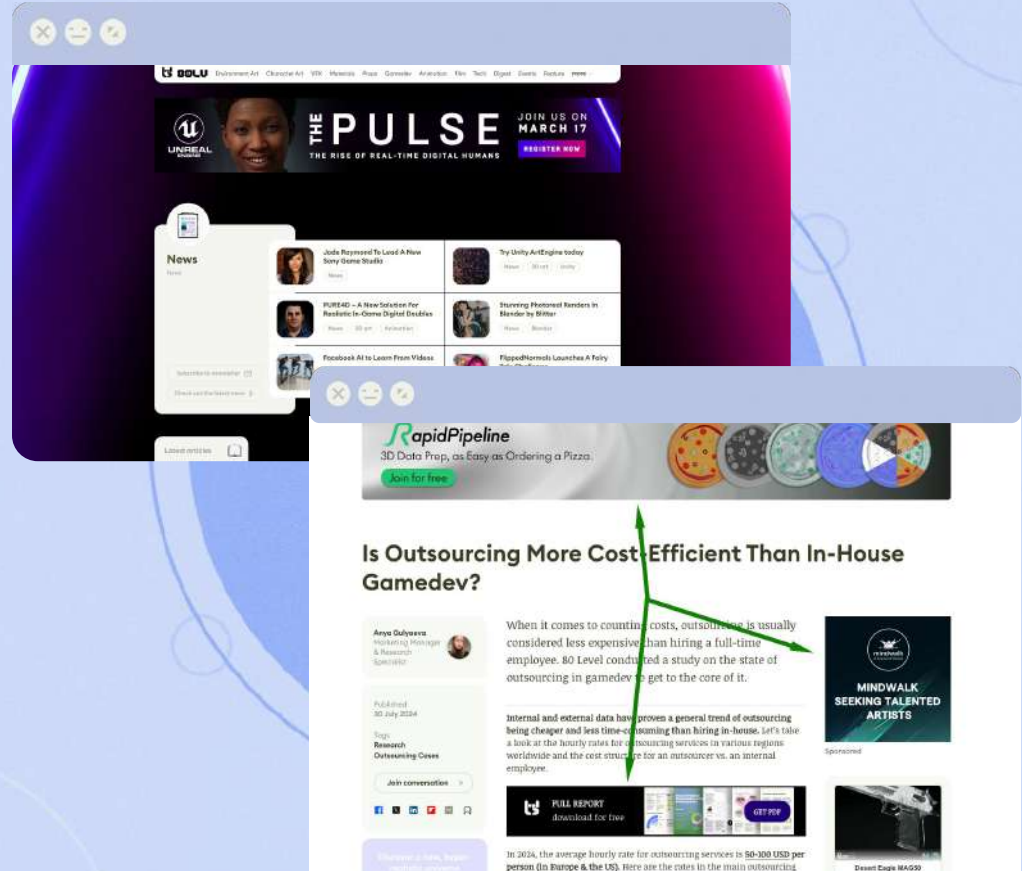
80LV Environment Art Character Art VFX Materials Props Gamedev Animation Film Tech Digest Events Feature more

UNREAL ENGINE THE PULSE THE RISE OF REAL-TIME DIGITAL HUMANS JOIN US ON MARCH 17 REGISTER NOW

News
News

Jade Raymond To Lead A New Sony Game Studio
News

Try Unity ArtEngine today
News 3D art Unity

PURE4D – A New Solution For Realistic In-Game Digital Doubles
News 3D art Animation

Stunning Photoreal Renders in Blender by Blitter
News Blender

Facebook AI to Learn From Videos

FlippedNormals Launches A Fairy

Subscribe to newsletter
Check out the latest news

Latest articles

RapidPipeline
3D Data Prep, as Easy as Ordering a Pizza.
Join for free

Is Outsourcing More Cost-Efficient Than In-House Gamedev?

Anya Gulyaeva
Marketing Manager & Research Specialist

Published
30 July 2024

Tags
Research
Outsourcing Cases

Join conversation

When it comes to counting costs, outsourcing is usually considered less expensive than hiring a full-time employee. 80 Level conducted a study on the state of outsourcing in gamedev to get to the core of it.

Internal and external data have proven a general trend of outsourcing being cheaper and less time-consuming than hiring in-house. Let's take a look at the hourly rates for outsourcing services in various regions worldwide and the cost structure for an outsourcer vs. an internal employee.

FULL REPORT
download for free
GET PDF

In 2024, the average hourly rate for outsourcing services is 50-100 USD per person (in Europe & the US). Here are the rates in the main outsourcing

mindwalk
MINDWALK SEEKING TALENTED ARTISTS
Sponsored

Desert Eagle MAG50